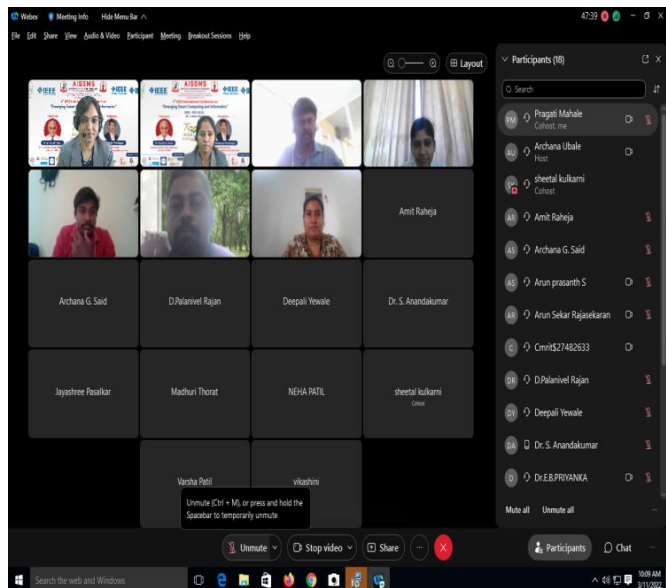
Webex Meeting Info Hide Menu Bar

47:39

File Edit Share View Audio & Video Participant Meeting Breakout Sessions Help

Layout

AISSMS

IEEE

AISSMS

IEEE

Amit Raheja

Archana G. Said

D.Palanivel Rajan

Deepali Yewale

Dr. S. Anandakumar

Jayashree Pasalkar

Madhuri Thorat

NEHA PATIL

sheetal kulkarni
Cohost

Varsha Patil

vikashini

Unmute (Ctrl + M), or press and hold the Spacebar to temporarily unmute

Unmute

Stop video

Share

Participants (18)

Search

PM Pragati Mahale
Cohost, me

AU Archana Ubale
Host

sheetal kulkarni
Cohost

AR Amit Raheja

AS Archana G. Said

AS Arun prasanth S

AR Arun Sekar Rajasekaran

C Cmrit$27482633

DR D.Palanivel Rajan

DY Deepali Yewale

DA Dr. S. Anandakumar

D Dr.E.B.PRIYANKA

Mute all Unmute all

Participants

Chat

Search the web and Windows

10:09 AM
3/11/2022